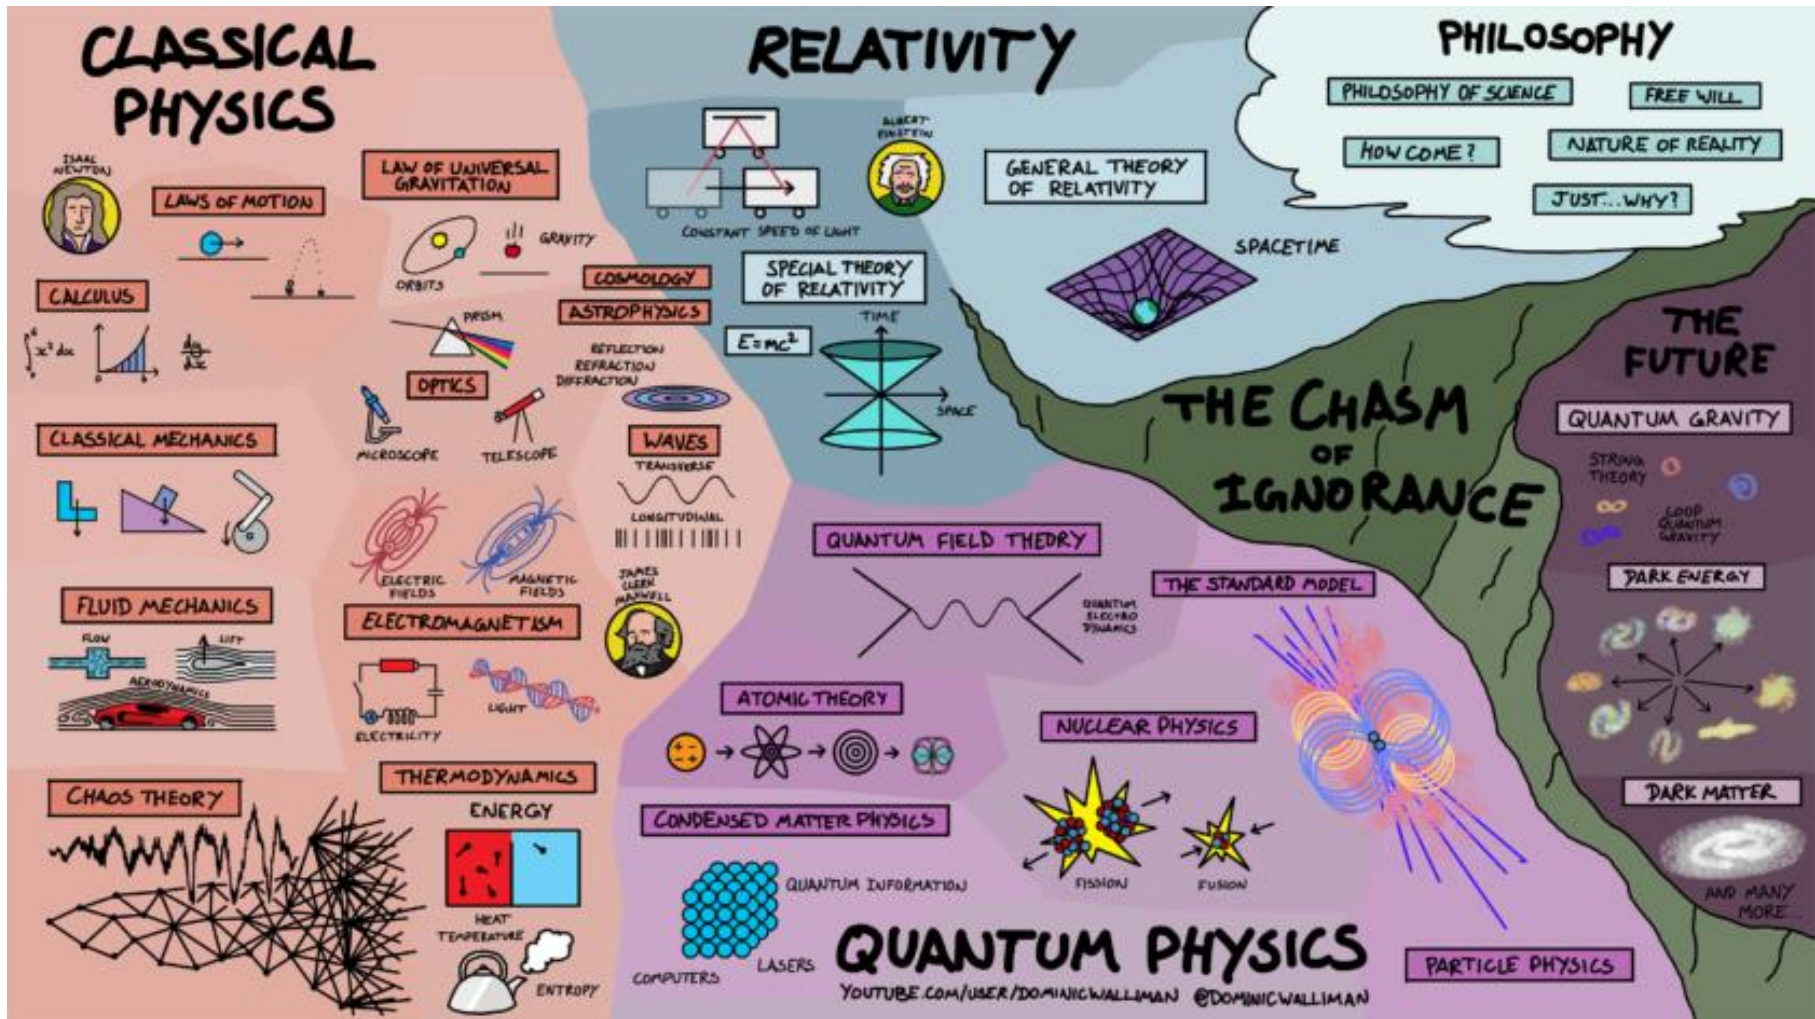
CLASSICAL PHYSICS

ISAAC NEWTON

LAWS OF MOTION

LAW OF UNIVERSAL GRAVITATION

ORBITS

GRAVITY

CALCULUS

$\int x^2 dx$

$\frac{dy}{dx}$

PRISM

OPTICS

MICROSCOPE

TELESCOPE

CLASSICAL MECHANICS

ELECTRIC FIELDS

MAGNETIC FIELDS

ELECTROMAGNETISM

JAMES CLERK MAXWELL

FLUID MECHANICS

FLOW

LIFT

AERODYNAMICS

ELECTRICITY

LIGHT

CHAOS THEORY

THERMODYNAMICS

ENERGY

HEAT

TEMPERATURE

ENTROPY

COSMOLOGY

ASTROPHYSICS

REFLECTION

REFRACTION

DIFFRACTION

WAVES

TRANSVERSE

LONGITUDINAL

RELATIVITY

CONSTANT SPEED OF LIGHT

ALBERT EINSTEIN

SPECIAL THEORY OF RELATIVITY

$E=mc^2$

TIME

SPACE

GENERAL THEORY OF RELATIVITY

SPACETIME

PHILOSOPHY

PHILOSOPHY OF SCIENCE

FREE WILL

HOW COME?

NATURE OF REALITY

JUST...WHY?

THE CHASM OF IGNORANCE

THE FUTURE

QUANTUM GRAVITY

STRING THEORY

LOOP QUANTUM GRAVITY

DARK ENERGY

DARK MATTER

AND MANY MORE...

QUANTUM FIELD THEORY

QUANTUM ELECTRO DYNAMICS

THE STANDARD MODEL

ATOMIC THEORY

NUCLEAR PHYSICS

CONDENSED MATTER PHYSICS

QUANTUM INFORMATION

COMPUTERS

LASERS

FISSION

FUSION

QUANTUM PHYSICS

PARTICLE PHYSICS

YOUTUBE.COM/USER/DOMINICWALLIMAN @DOMINICWALLIMAN